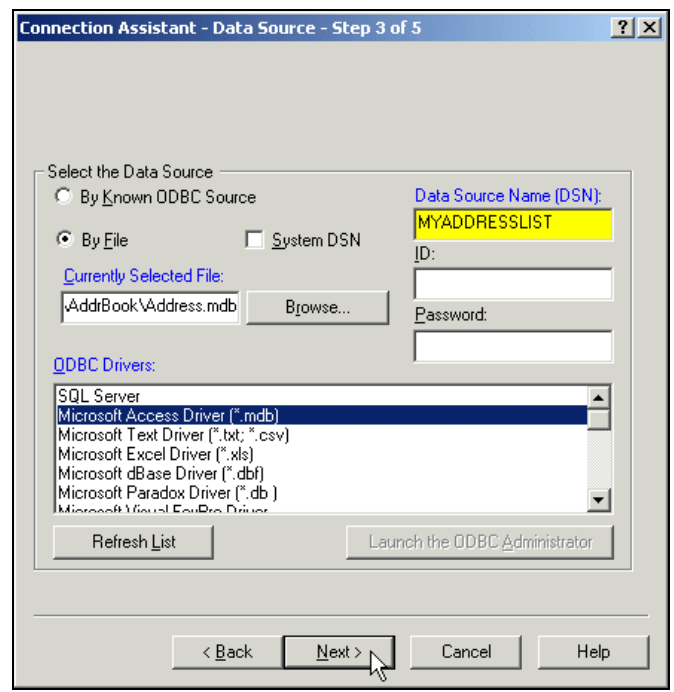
Connection Assistant - Data Source - Step 3 of 5

?
X

Select the Data Source

By Known ODBC Source

By File

System DSN

Currently Selected File:

\AddrBook\Address.mdb

Browse...

Data Source Name (DSN):

MYADDRESSLIST

ID:

Password:

ODBC Drivers:

SQL Server
Microsoft Access Driver (*.mdb)
Microsoft Text Driver (*.txt; *.csv)
Microsoft Excel Driver (*.xls)
Microsoft dBase Driver (*.dbf)
Microsoft Paradox Driver (*.db )
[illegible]

Refresh List

Launch the ODBC Administrator

< Back

Next >

Cancel

Help